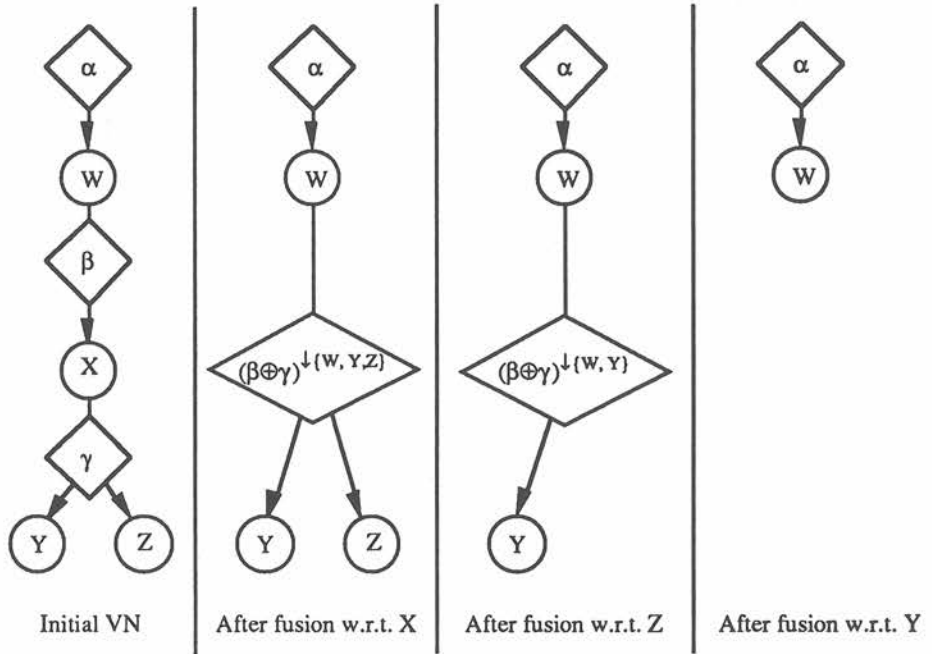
$\alpha$

W

$\beta$

X

$\gamma$

Y

Z

Initial VN

$\alpha$

W

$(\beta\oplus\gamma)^{\downarrow\{W, Y, Z\}}$

Y

Z

After fusion w.r.t. X

$\alpha$

W

$(\beta\oplus\gamma)^{\downarrow\{W, Y\}}$

Y

After fusion w.r.t. Z

$\alpha$

W

After fusion w.r.t. Y